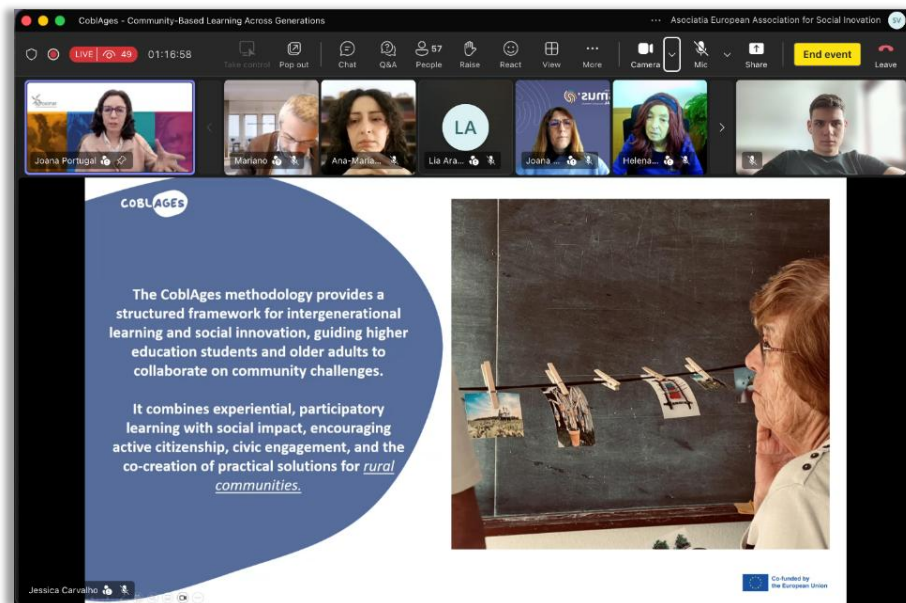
CoblAges - Community-Based Learning Across Generations

Asociatia European Association for Social Inovation SV

LIVE 49 01:16:58

Take control Pop out Chat Q&A 57 People Raise React View More Camera Mic Share End event Leave

Joana Portugal

Mariano

Ana-Maria...

LA

Lia Ara...

Joana ...

Helena...

COBLAGES

The CoblAges methodology provides a structured framework for intergenerational learning and social innovation, guiding higher education students and older adults to collaborate on community challenges.

It combines experiential, participatory learning with social impact, encouraging active citizenship, civic engagement, and the co-creation of practical solutions for rural communities.

Co-funded by the European Union

Jessica Carvalho